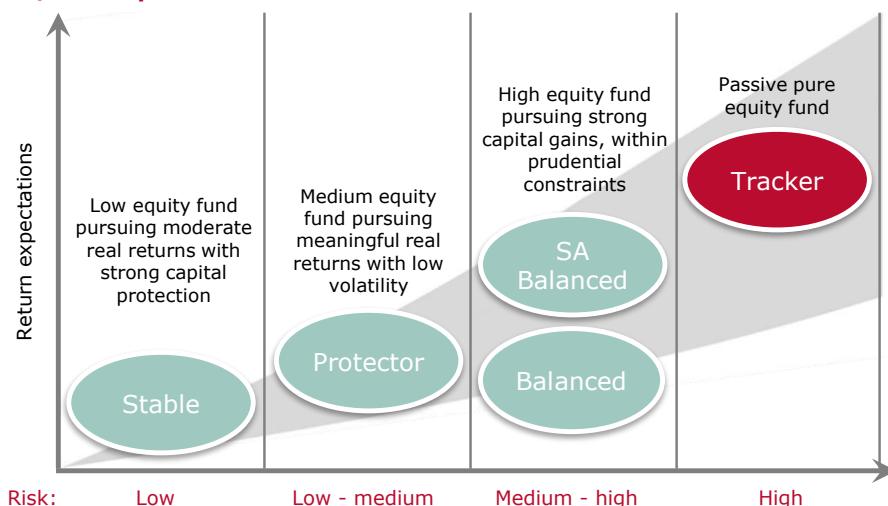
Return expectations

Low equity fund pursuing moderate real returns with strong capital protection

Stable

Medium equity fund pursuing meaningful real returns with low volatility

Protector

High equity fund pursuing strong capital gains, within prudential constraints

SA Balanced

Balanced

Passive pure equity fund

Tracker

Risk: Low Low - medium Medium - high High